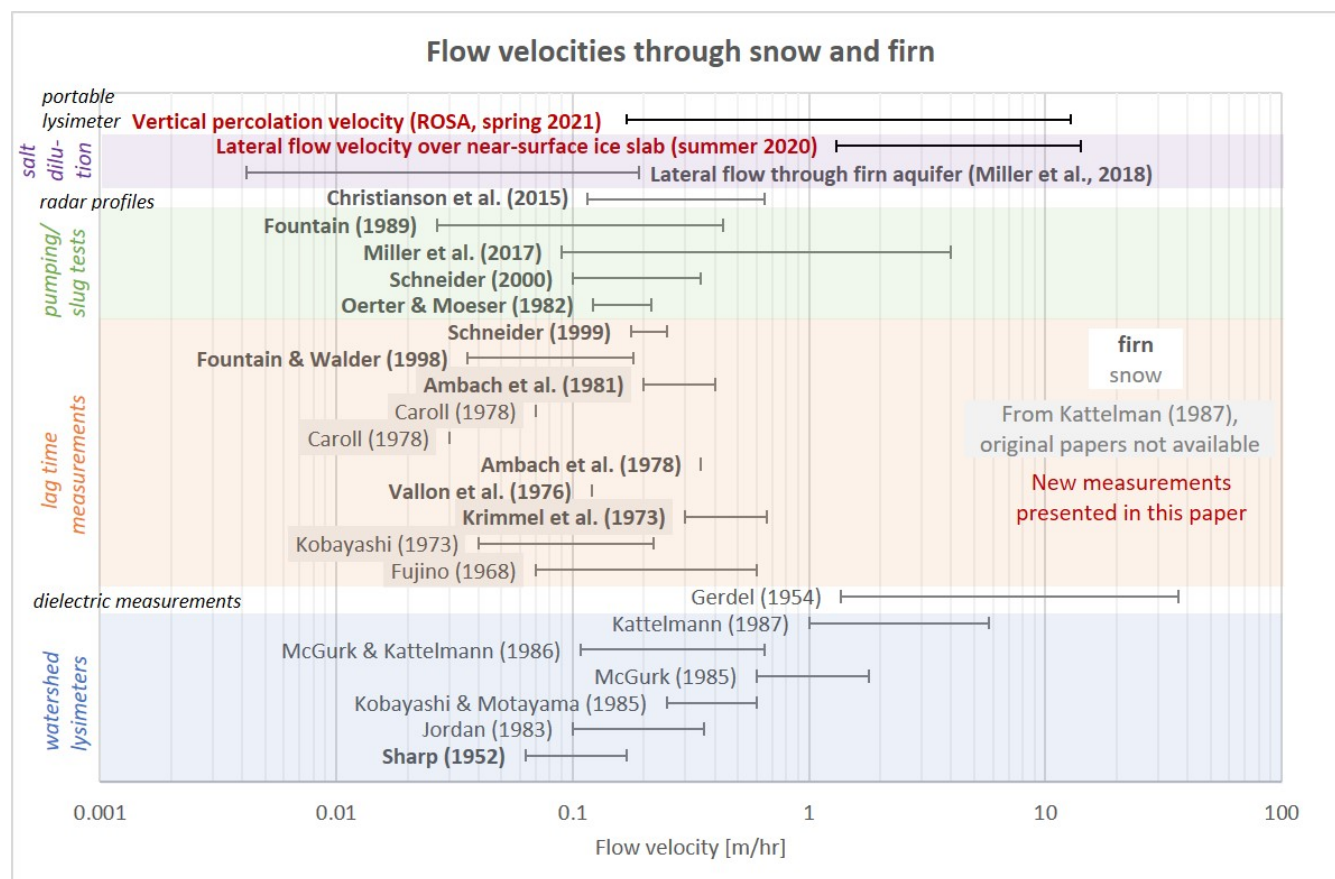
Flow velocities through snow and firn

portable lysimeter
Vertical percolation velocity (ROSA, spring 2021)

salt dilution
Lateral flow velocity over near-surface ice slab (summer 2020)
Lateral flow through firn aquifer (Miller et al., 2018)

radar profiles
Christianson et al. (2015)

pumping/ slug tests
Fountain (1989)
Miller et al. (2017)
Schneider (2000)
Oerter & Moeser (1982)

lag time measurements
Schneider (1999)
Fountain & Walder (1998)
Ambach et al. (1981)
Caroll (1978)
Caroll (1978)
Ambach et al. (1978)
Vallon et al. (1976)
Krimmel et al. (1973)
Kobayashi (1973)
Fujino (1968)

firn
snow
From Kattelman (1987), original papers not available
New measurements presented in this paper

dielectric measurements
Gerdel (1954)

watershed lysimeters
Kattelmann (1987)
McGurk & Kattelmann (1986)
McGurk (1985)
Kobayashi & Motayama (1985)
Jordan (1983)
Sharp (1952)

0.001
0.01
0.1
1
10
100
Flow velocity [m/hr]